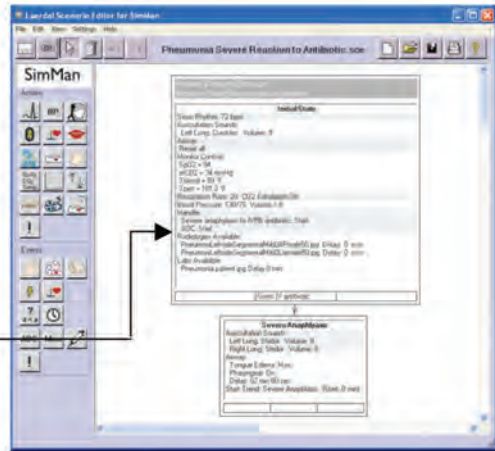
Laerdal Scenario Editor for SimMan
File Edit View Settings Help
Pneumonia Severe Reaction to Antibiotic.sce
SimMan
Actions
Events
!
!
Initial State
Sinus Rhythm, 72 bpm
Auscultation Sounds:
Left Lung: Crackles. Volume: 9
Airway:
Reset all
Monitor Controls:
SpO2 = 94
etCO2 = 34 mmHg
TBlood = 99 F
Tperi = 101.2 F
Respiration Rate: 20, CO2 Exhalation On
Blood Pressure: 130/75, Volume:1.0
Handle:
Severe anaphylaxis to IV/PB antibiotic: Start
SOC: Start
Radiologies Available:
PneumoniaLeftsideSegmentalMiddlePosteRB.jpg Delay: 0 min
PneumoniaLeftsideSegmentalMiddleLateralRB.jpg Delay: 0 min
Labs Available:
Pneumonia patient.jpg Delay: 0 min
Event: IV antibiotic
Severe Anaphylaxis
Auscultation Sounds:
Left Lung: Stridor. Volume: 8
Right Lung: Stridor. Volume: 8
Airway:
Tongue Edema: Max
Pharyngeal: On
Delay: 02 sec/60 sec
Start Event: Severe Anaphylaxis. Start: 0 min